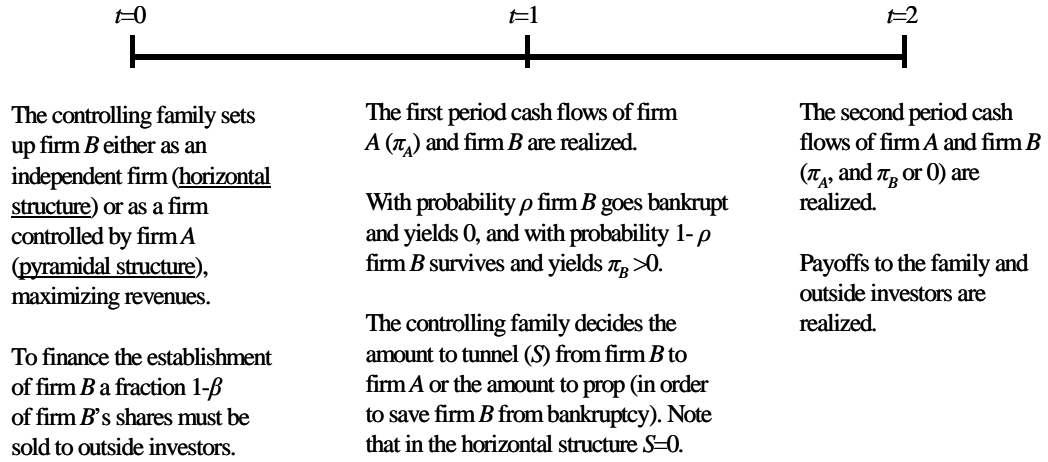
$t$=0

$t$=1

$t$=2

The controlling family sets up firm $B$ either as an independent firm (horizontal structure) or as a firm controlled by firm $A$ (pyramidal structure), maximizing revenues.

To finance the establishment of firm $B$ a fraction 1-$\beta$ of firm $B$'s shares must be sold to outside investors.

The first period cash flows of firm $A$ ($\pi_A$) and firm $B$ are realized.

With probability $\rho$ firm $B$ goes bankrupt and yields 0, and with probability 1- $\rho$ firm $B$ survives and yields $\pi_B$ >0.

The controlling family decides the amount to tunnel ($S$) from firm $B$ to firm $A$ or the amount to prop (in order to save firm $B$ from bankruptcy). Note that in the horizontal structure $S$=0.

The second period cash flows of firm $A$ and firm $B$ ($\pi_A$, and $\pi_B$ or 0) are realized.

Payoffs to the family and outside investors are realized.